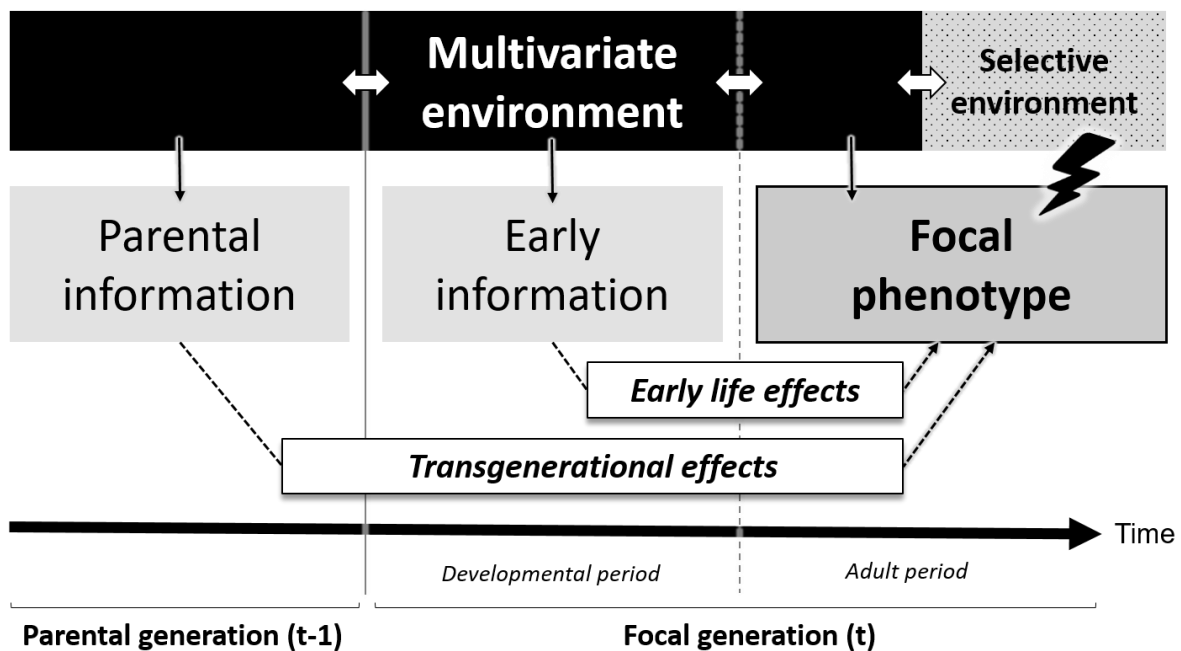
Multivariate environment

Selective environment

Parental information

Early information

Focal phenotype

Early life effects

Transgenerational effects

Time

Developmental period

Adult period

Parental generation (t-1)

Focal generation (t)